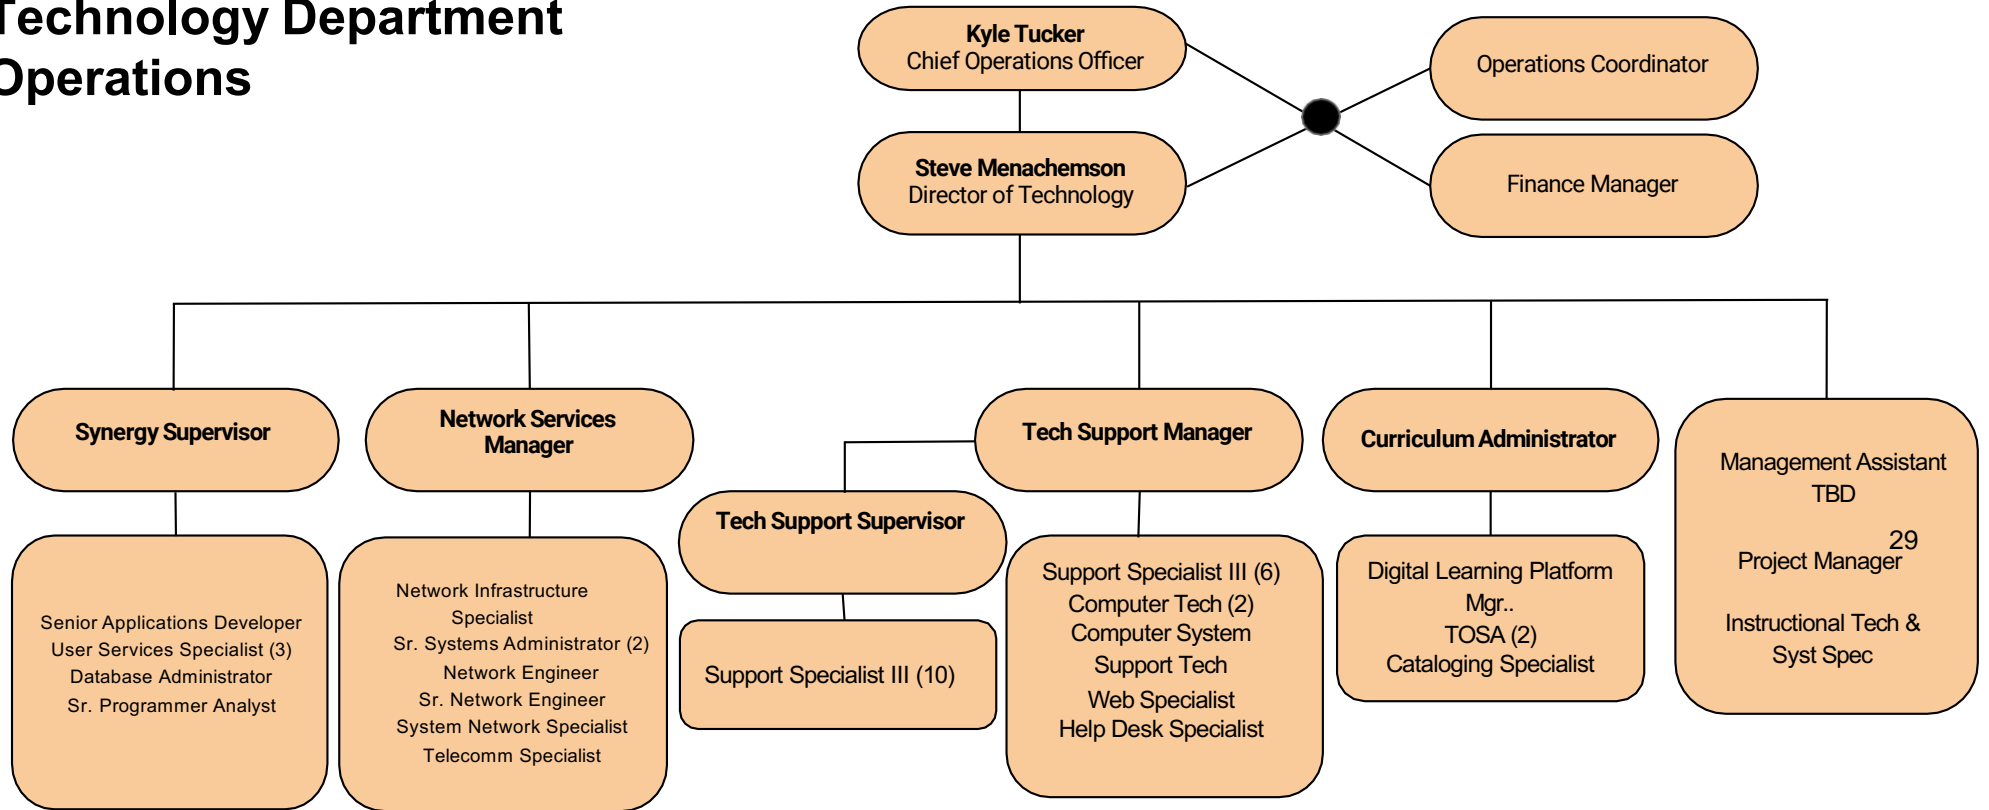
Technology Department Operations

Kyle Tucker
Chief Operations Officer

Steve Menachemson
Director of Technology

Operations Coordinator

Finance Manager

Synergy Supervisor

Network Services Manager

Tech Support Manager

Curriculum Administrator

Management Assistant
TBD

29
Project Manager

Instructional Tech & Syst Spec

Tech Support Supervisor

Senior Applications Developer
User Services Specialist (3)
Database Administrator
Sr. Programmer Analyst

Network Infrastructure Specialist
Sr. Systems Administrator (2)
Network Engineer
Sr. Network Engineer
System Network Specialist
Telecomm Specialist

Support Specialist III (10)

Support Specialist III (6)
Computer Tech (2)
Computer System Support Tech
Web Specialist
Help Desk Specialist

Digital Learning Platform Mgr..
TOSA (2)
Cataloging Specialist